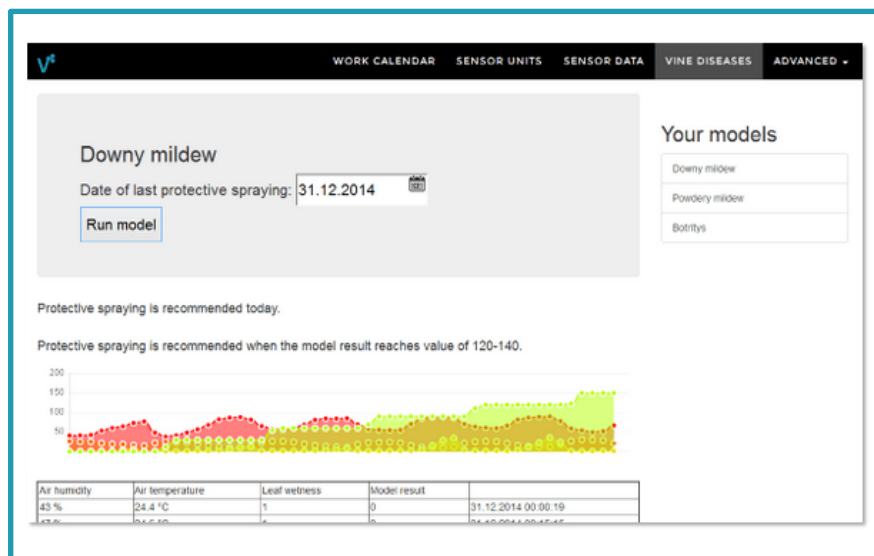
V³

WORK CALENDAR SENSOR UNITS SENSOR DATA VINE DISEASES ADVANCED

Downy mildew

Date of last protective spraying: 31.12.2014

Run model

Your models

Downy mildew

Powdery mildew

Botritys

Protective spraying is recommended today.

Protective spraying is recommended when the model result reaches value of 120-140.

200
150
100
50

| Air humidity | Air temperature | Leaf wetness | Model result | |
|---|---|---|---|---|
| 43 % | 24.4 °C | 1 | 0 | 31.12.2014 00:00:19 |
| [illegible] | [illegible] | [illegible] | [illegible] | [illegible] |